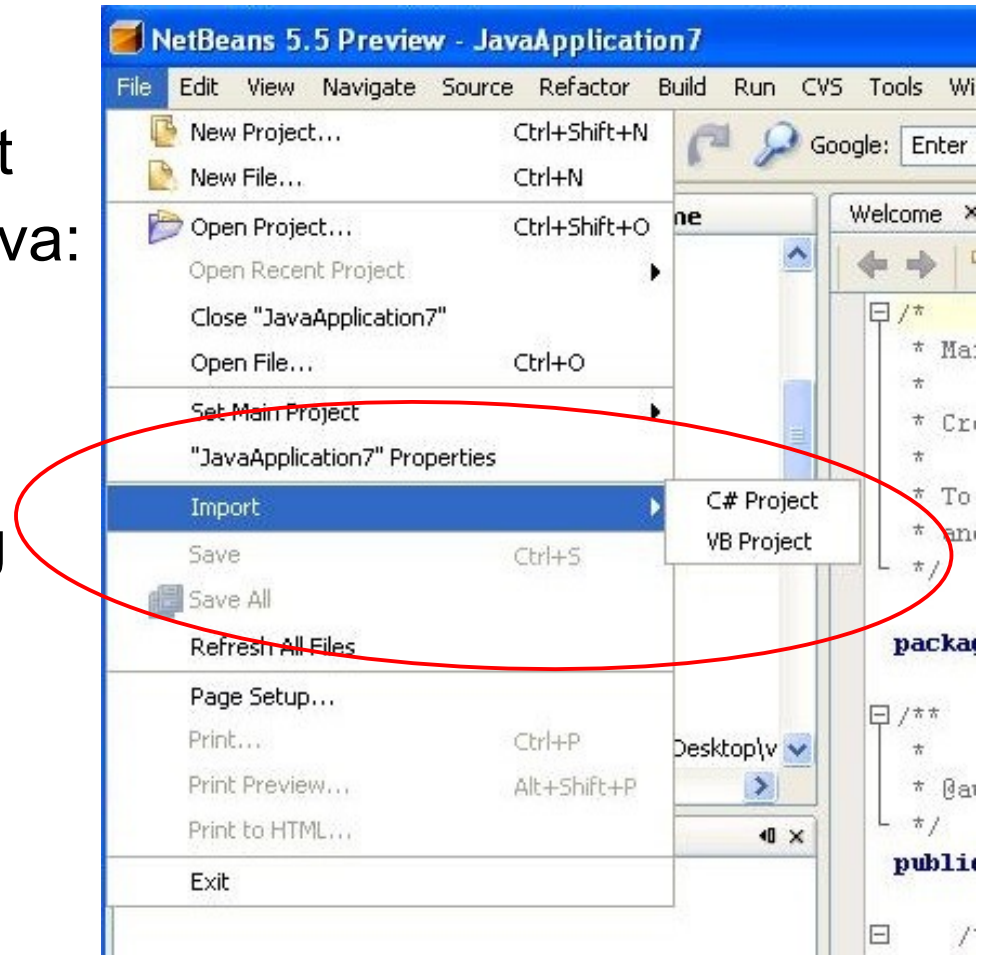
t
va:
g

NetBeans 5.5 Preview - JavaApplication7

File Edit View Navigate Source Refactor Build Run CVS Tools Wi

New Project... Ctrl+Shift+N
New File... Ctrl+N
Open Project... Ctrl+Shift+O
Open Recent Project
Close "JavaApplication7"
Open File... Ctrl+O
Set Main Project
"JavaApplication7" Properties
Import
Save Ctrl+S
Save All
Refresh All Files
Page Setup...
Print... Ctrl+P
Print Preview... Alt+Shift+P
Print to HTML...
Exit

C# Project
VB Project

Google: Enter
ne
Welcome ×
Desktop\v

/*
* Ma
*
* Cr
*
* To
* an
*/

packa

/**
*
* @a
*/
publi

/